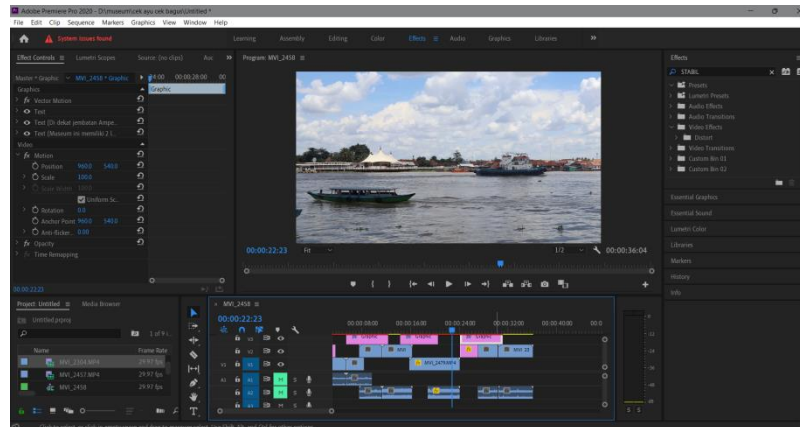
Adobe Premiere Pro 2020 - D:\museum\uek ayu cek bagus\Untitled *
File Edit Clip Sequence Markers Graphics View Window Help
System Issues found
Learning Assembly Editing Color Effects Audio Graphics Libraries
Effect Controls ≡ Lumetri Scopes Source: (no clips) Auc
Program: MVI_2458 ≡
Master * Graphic MVI_2458 * Graphic 00:00 00:00:28:00 00
Graphic
Graphics
fx Vector Motion
Text
Text (Di dekat jembatan Ampe...
Text (Museum ini memiliki 2 l...
Video
fx Motion
Position 960.0 540.0
Scale 100.0
Scale Width 100.0
Uniform Sc...
Rotation 0.0
Anchor Point 960.0 540.0
Anti-flicker... 0.00
fx Opacity
Time Remapping
00:00:22:23
00:00:22:23 Fit 1/2 00:00:36:04
Effects
STABIL
Presets
Lumetri Presets
Audio Effects
Audio Transitions
Video Effects
Distort
Video Transitions
Custom Bin 01
Custom Bin 02
Essential Graphics
Essential Sound
Lumetri Color
Libraries
Markers
History
Info
Project: Untitled ≡ Media Browser
Untitled.prproj
1 of 9 i...
Name Frame Rate
MVI_2304.MP4 29.97 fps
MVI_2457.MP4 29.97 fps
MVI_2458 29.97 fps
MVI_2458 ≡
00:00:22:23
00:00:08:00 00:00:16:00 00:00:24:00 00:00:32:00 00:00:40:00 00:0
V3 V2 V1 A1 A2 A3
MVI MVI_2479.MP4 MVI_24
S S
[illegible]